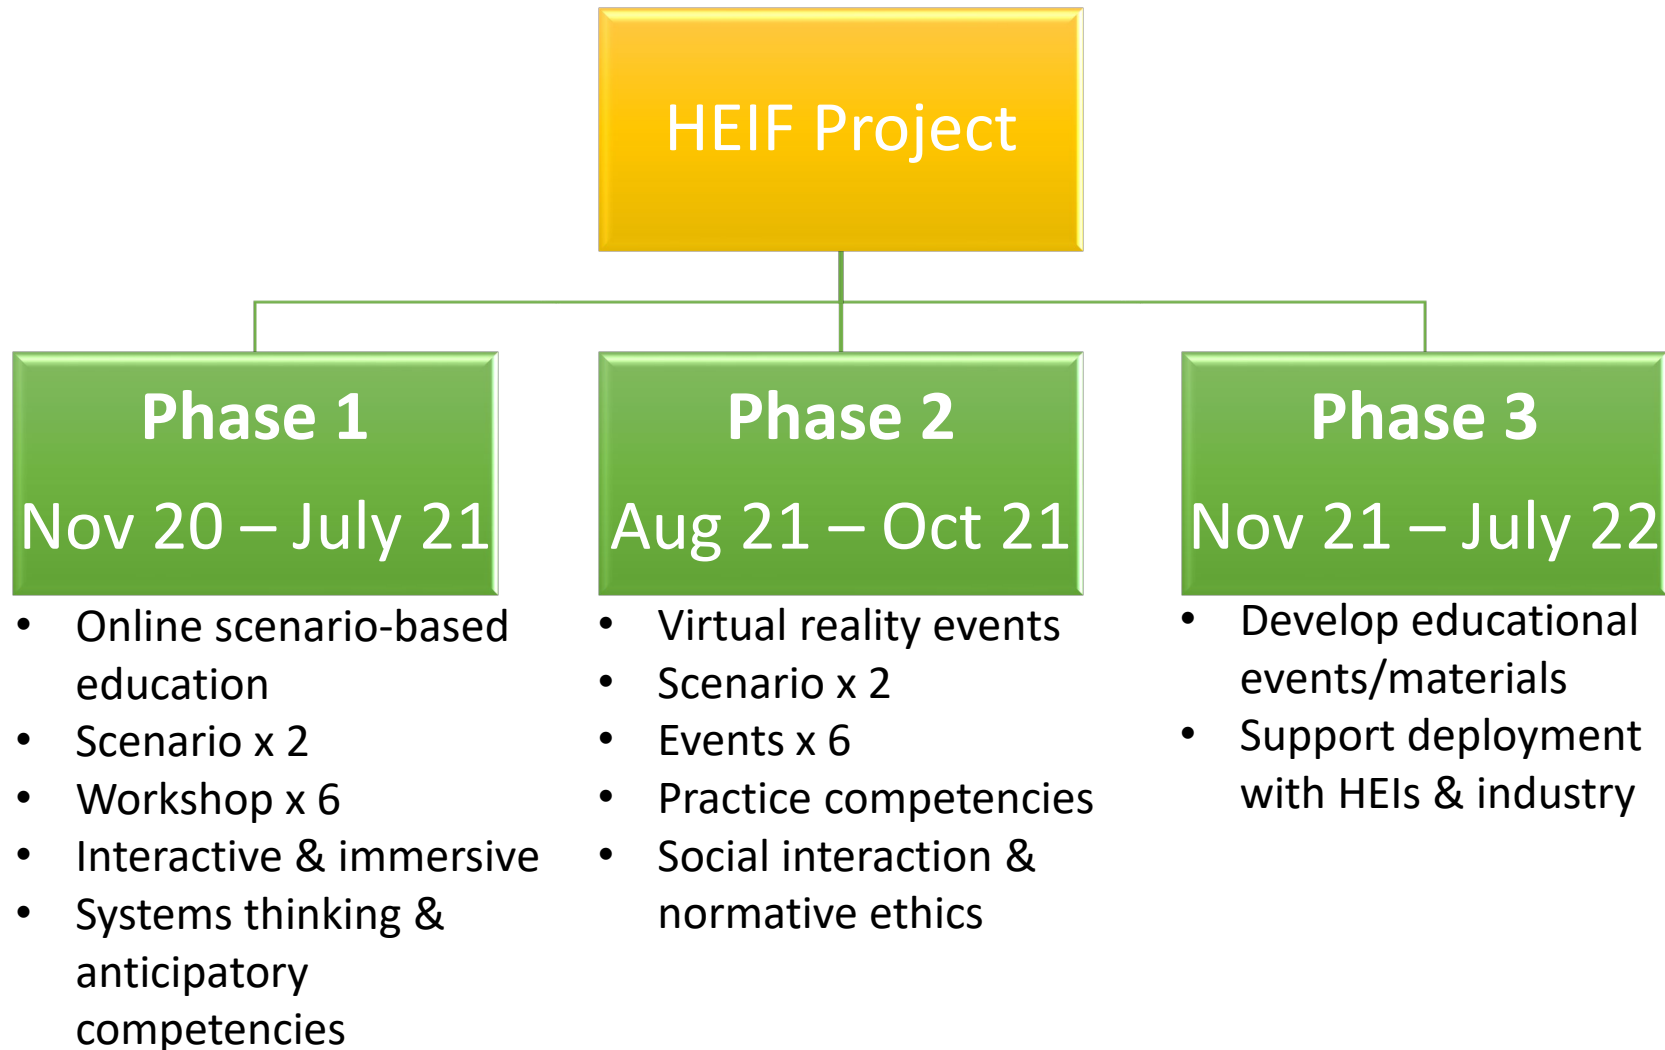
HEIF Project

Phase 1

Nov 20 – July 21

- Online scenario-based education
- Scenario x 2
- Workshop x 6
- Interactive & immersive
- Systems thinking & anticipatory competencies

Phase 2

Aug 21 – Oct 21

- Virtual reality events
- Scenario x 2
- Events x 6
- Practice competencies
- Social interaction & normative ethics

Phase 3

Nov 21 – July 22

- Develop educational events/materials
- Support deployment with HEIs & industry